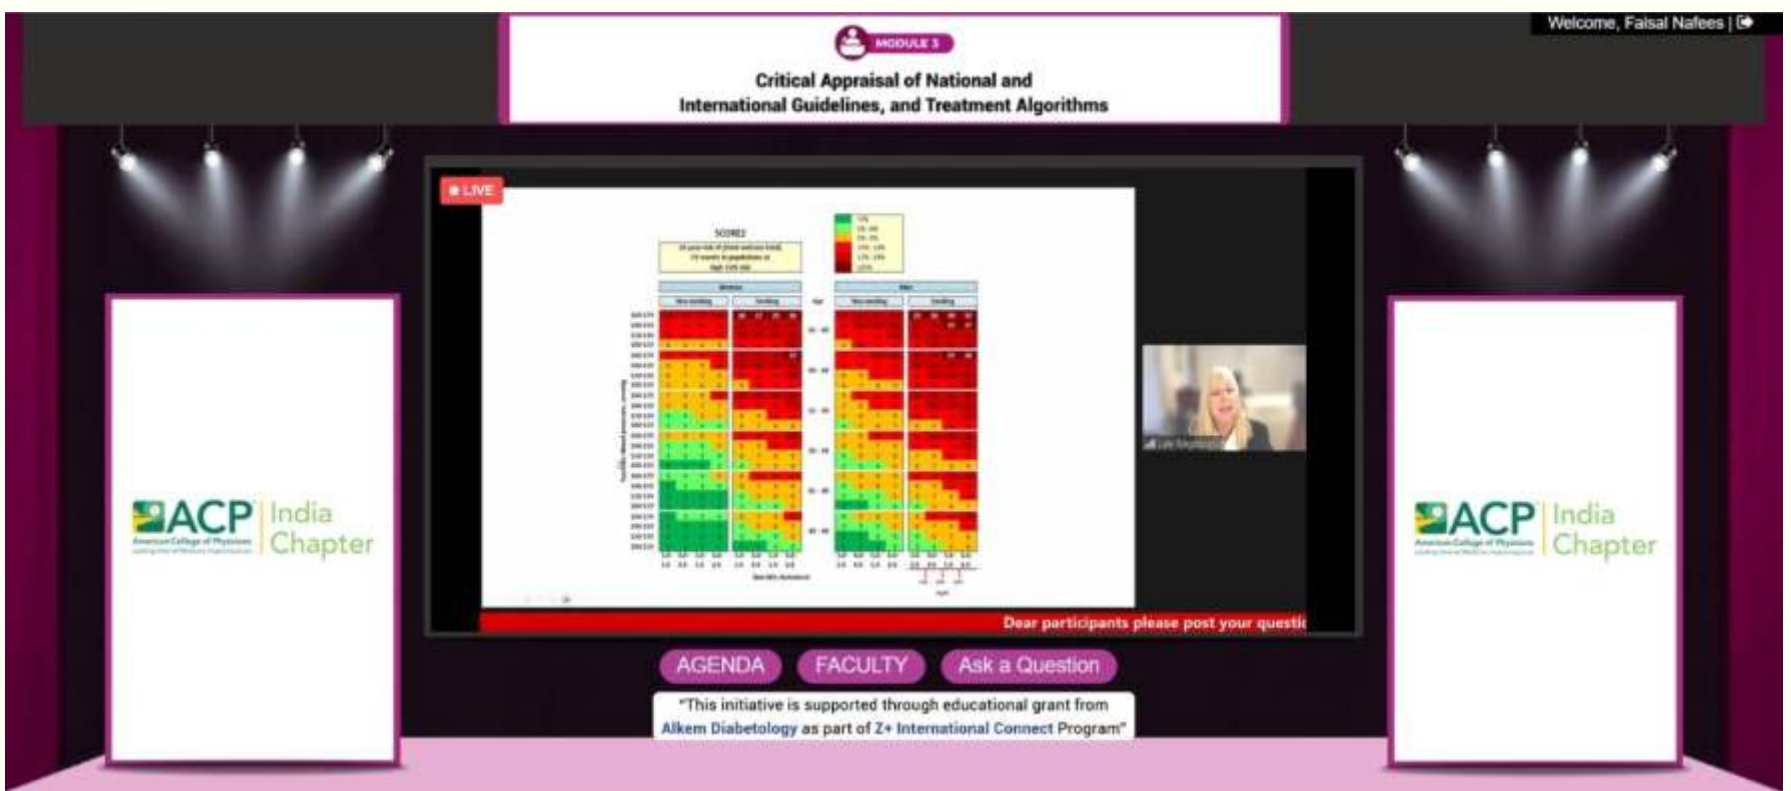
Welcome, Faisal Nafees |

MODULE 3

Critical Appraisal of National and International Guidelines, and Treatment Algorithms

LIVE

SCORE2

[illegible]

Women

Men

Non-smoking

Smoking

Age

Dear participants please post your questi

ACP India Chapter

American College of Physicians

ACP India Chapter

American College of Physicians

AGENDA

FACULTY

Ask a Question

"This initiative is supported through educational grant from Alkem Diabetology as part of Z+ International Connect Program"